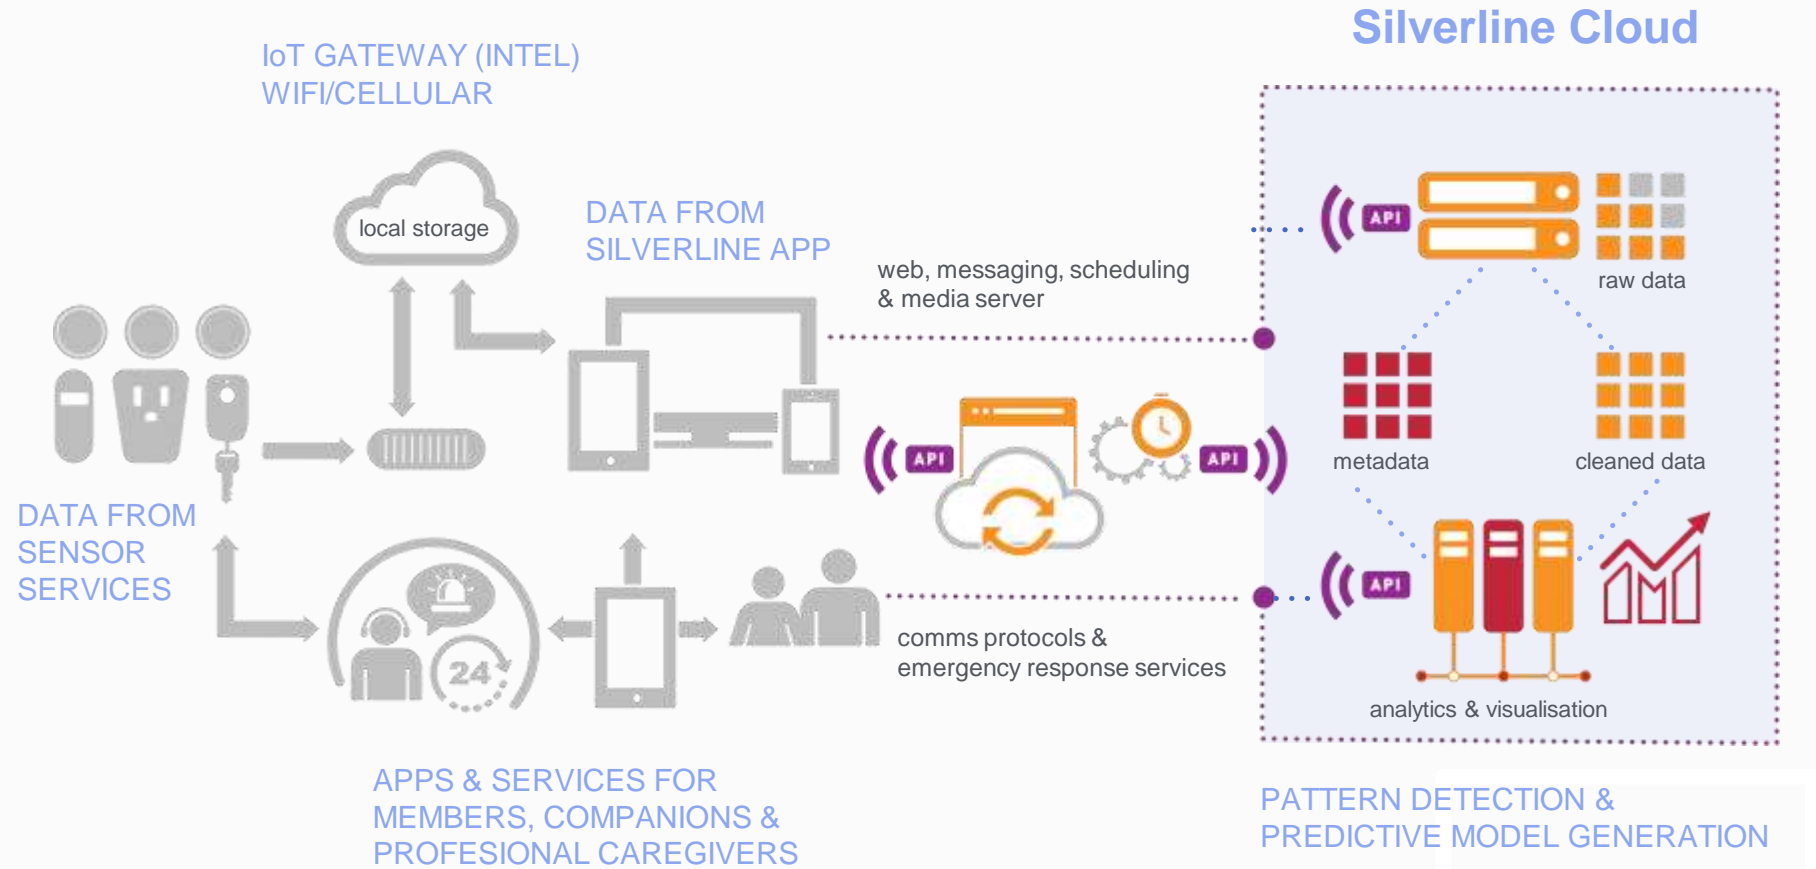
Silverline Cloud

IoT GATEWAY (INTEL)
WIFI/CELLULAR

local storage

DATA FROM
SILVERLINE APP

web, messaging, scheduling
& media server

API

raw data

metadata

cleaned data

API

API

API

DATA FROM
SENSOR
SERVICES

24

comms protocols &
emergency response services

analytics & visualisation

APPS & SERVICES FOR
MEMBERS, COMPANIONS &
PROFESIONAL CAREGIVERS

PATTERN DETECTION &
PREDICTIVE MODEL GENERATION